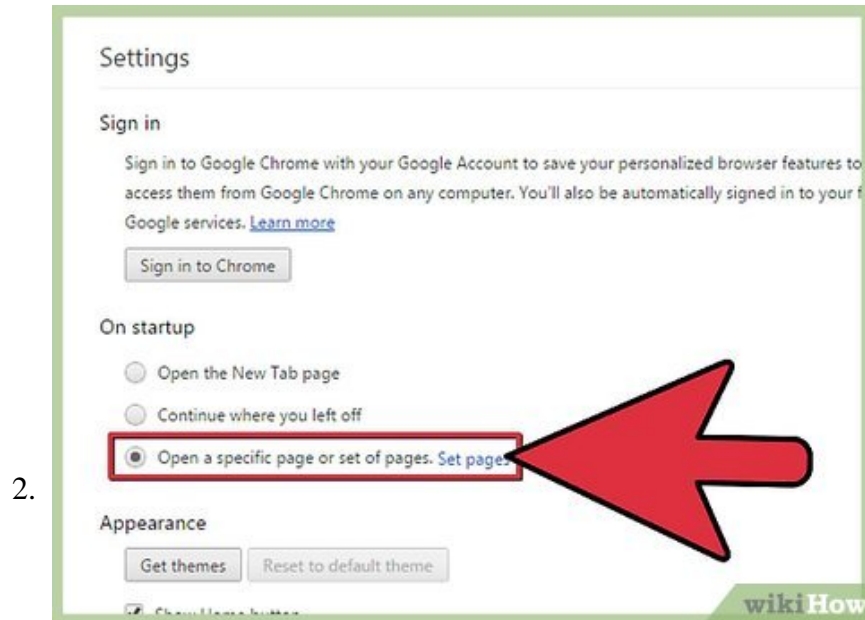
Settings

Sign in

Sign in to Google Chrome with your Google Account to save your personalized browser features to access them from Google Chrome on any computer. You'll also be automatically signed in to your f Google services. Learn more

Sign in to Chrome

On startup

Open the New Tab page

Continue where you left off

Open a specific page or set of pages. Set pages

2.

Appearance

Get themes

Reset to default theme

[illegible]

wikiHow